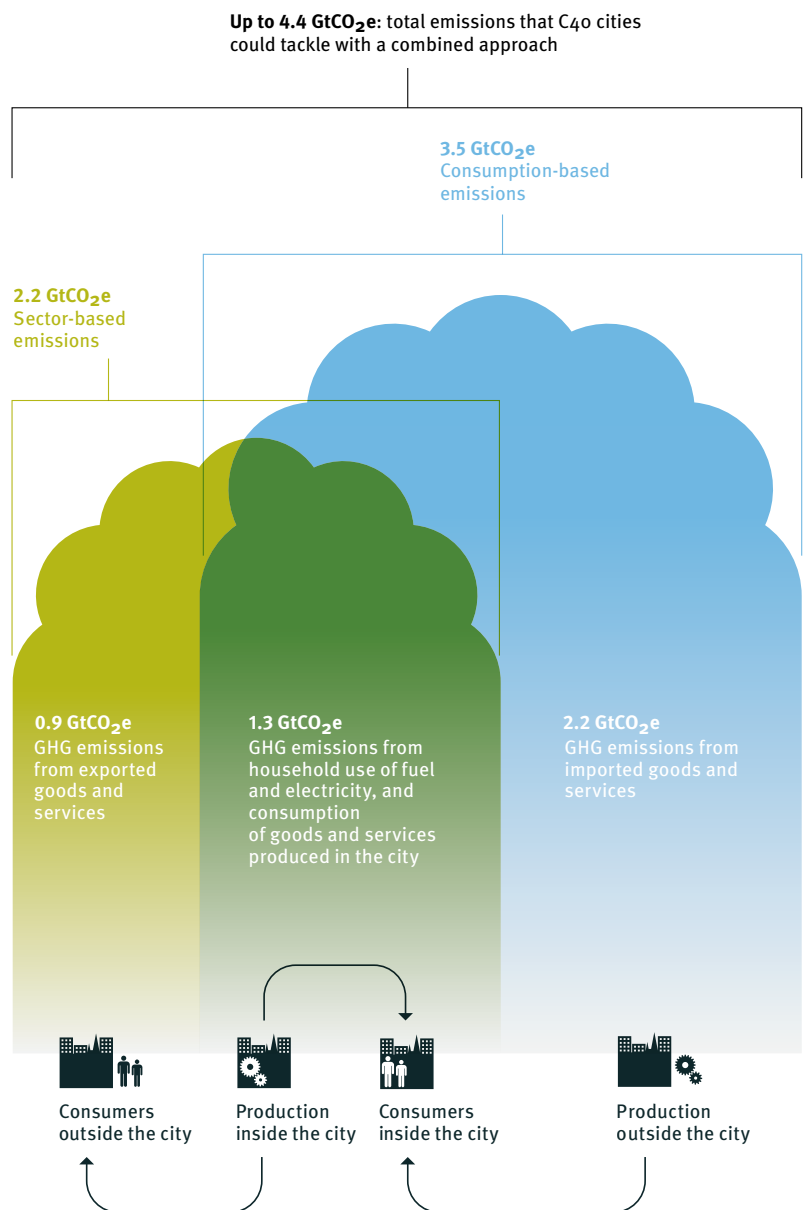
**Up to 4.4 $GtCO_2e$:** total emissions that C40 cities could tackle with a combined approach

3.5 $GtCO_2e$
Consumption-based emissions

2.2 $GtCO_2e$
Sector-based emissions

0.9 $GtCO_2e$
GHG emissions from exported goods and services

1.3 $GtCO_2e$
GHG emissions from household use of fuel and electricity, and consumption of goods and services produced in the city

2.2 $GtCO_2e$
GHG emissions from imported goods and services

Consumers outside the city

Production inside the city

Consumers inside the city

Production outside the city